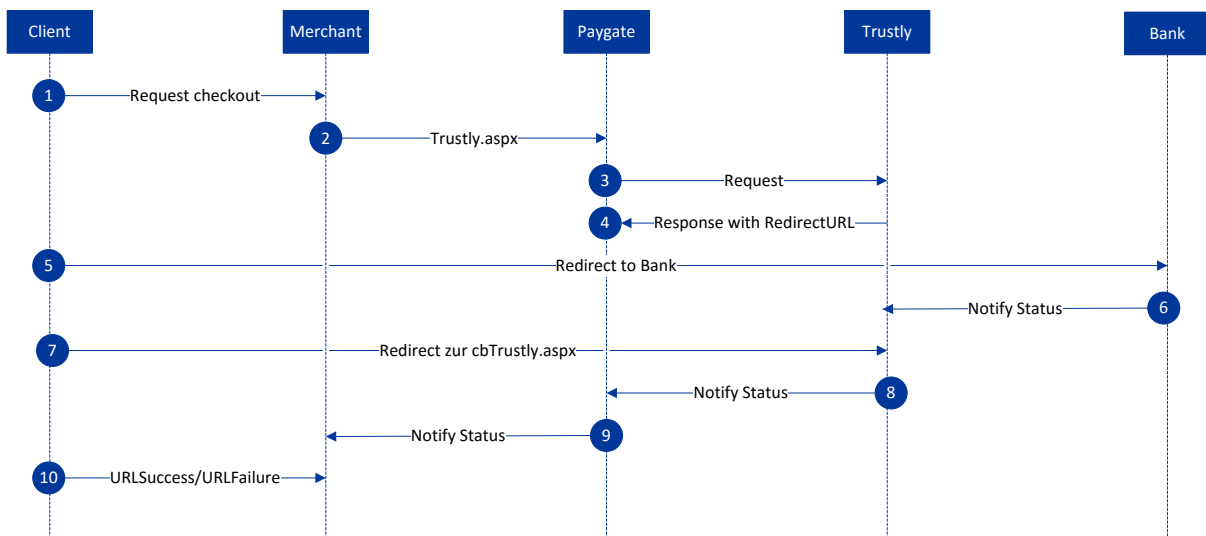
Client
Merchant
Paygate
Trustly
Bank

1 Request checkout
2 Trustly.aspx
3 Request
4 Response with RedirectURL
5 Redirect to Bank
Notify Status 6
7 Redirect zur cbTrustly.aspx
Notify Status 8
Notify Status 9
10 URLSuccess/URLFailure